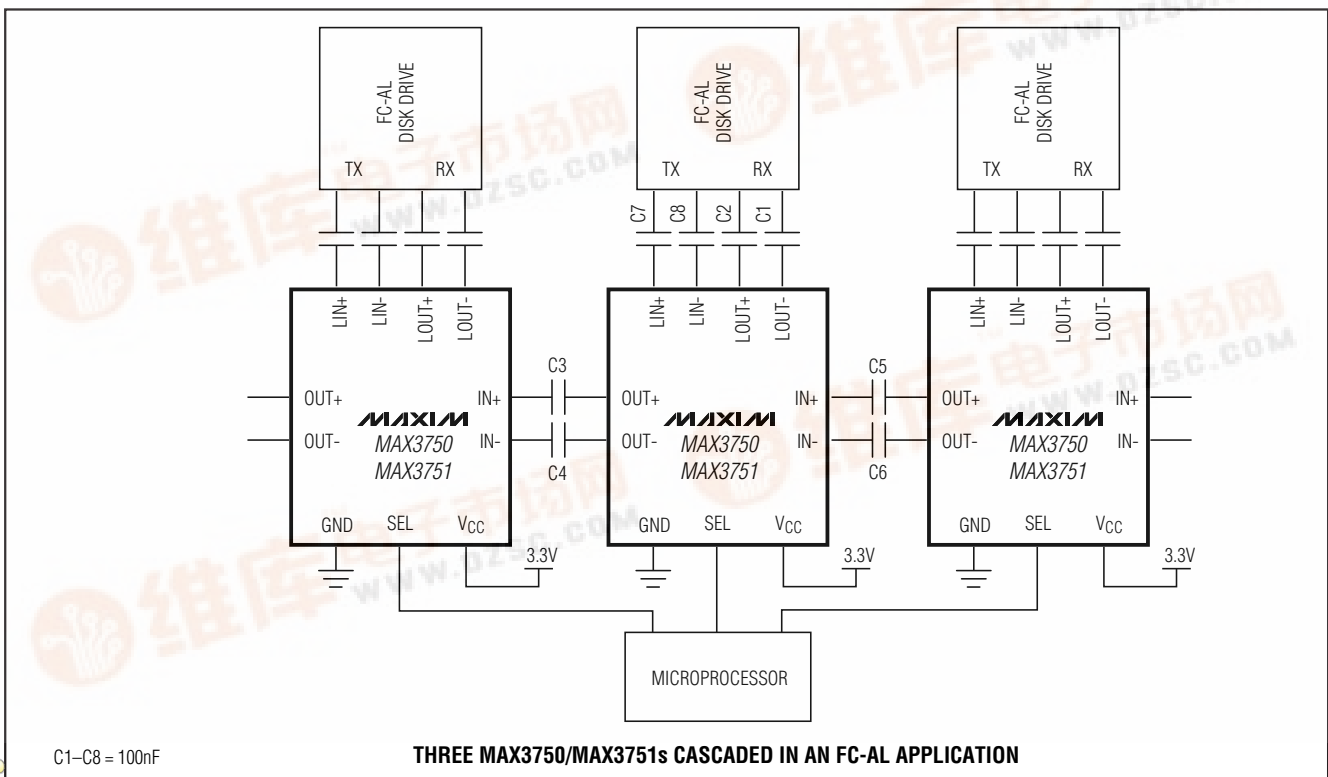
FC-AL DISK DRIVE

TX RX

LIN+ LIN- LOUT+ LOUT-

OUT+ OUT-

MAXIM
MAX3750
MAX3751

IN+ IN-

GND SEL $V_{CC}$

3.3V

C3 C4

FC-AL DISK DRIVE

TX RX

C7 C8 C2 C1

LIN+ LIN- LOUT+ LOUT-

OUT+ OUT-

MAXIM
MAX3750
MAX3751

IN+ IN-

GND SEL $V_{CC}$

3.3V

C5 C6

FC-AL DISK DRIVE

TX RX

LIN+ LIN- LOUT+ LOUT-

OUT+ OUT-

MAXIM
MAX3750
MAX3751

IN+ IN-

GND SEL $V_{CC}$

3.3V

MICROPROCESSOR

C1–C8 = 100nF

THREE MAX3750/MAX3751s CASCADED IN AN FC-AL APPLICATION

维库电子市场网 WWW.DZSC.COM